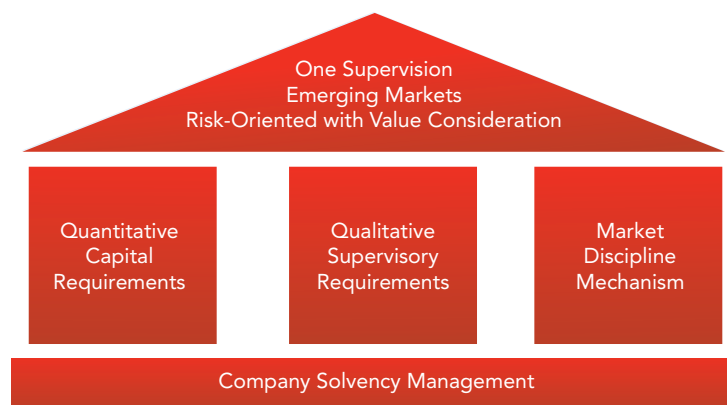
One Supervision
Emerging Markets
Risk-Oriented with Value Consideration

Quantitative Capital Requirements

Qualitative Supervisory Requirements

Market Discipline Mechanism

Company Solvency Management